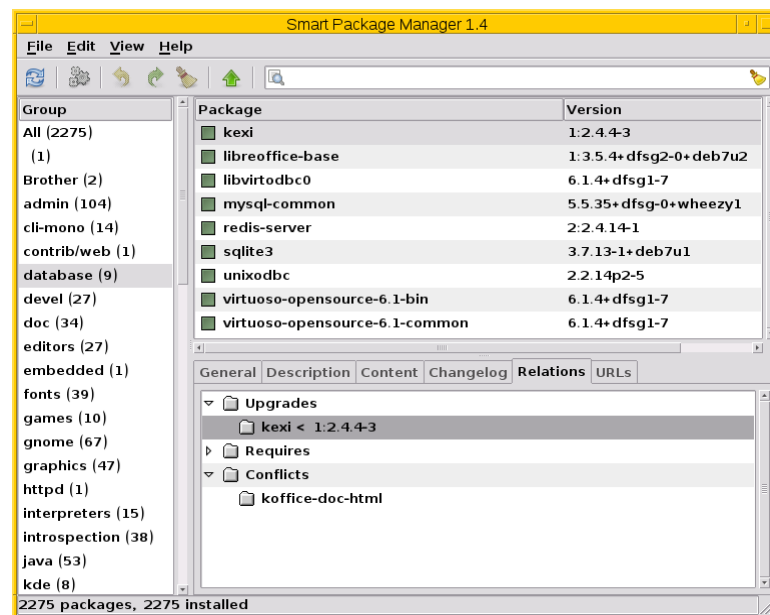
Smart Package Manager 1.4

File Edit View Help

| Group |
|---|
| All (2275) |
| (1) |
| Brother (2) |
| admin (104) |
| cli-mono (14) |
| contrib/web (1) |
| database (9) |
| devel (27) |
| doc (34) |
| editors (27) |
| embedded (1) |
| fonts (39) |
| games (10) |
| gnome (67) |
| graphics (47) |
| httpd (1) |
| interpreters (15) |
| introspection (38) |
| java (53) |
| kde (8) |

| Package | Version |
|---|---|
| kexi | 1:2.4.4-3 |
| libreoffice-base | 1:3.5.4+dfsg2-0+deb7u2 |
| libvirtodbc0 | 6.1.4+dfsg1-7 |
| mysql-common | 5.5.35+dfsg-0+wheezy1 |
| redis-server | 2:2.4.14-1 |
| sqlite3 | 3.7.13-1+deb7u1 |
| unixodbc | 2.2.14p2-5 |
| virtuoso-opensource-6.1-bin | 6.1.4+dfsg1-7 |
| virtuoso-opensource-6.1-common | 6.1.4+dfsg1-7 |

General Description Content Changelog Relations URLs

Upgrades
kexi < 1:2.4.4-3
Requires
Conflicts
koffice-doc-html

2275 packages, 2275 installed